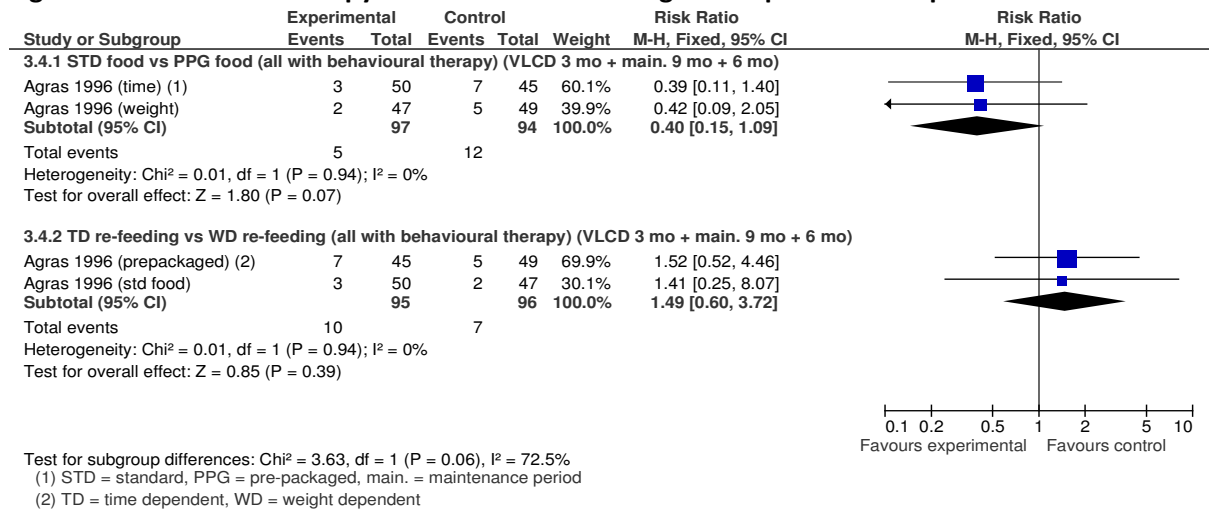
| Study or Subgroup | Experimental Events | Experimental Total | Control Events | Control Total | Weight | Risk Ratio M-H, Fixed, 95% CI |
|---|---|---|---|---|---|---|
| **3.4.1 STD food vs PPG food (all with behavioural therapy) (VLCD 3 mo + main. 9 mo + 6 mo)** | | | | | | |
| Agras 1996 (time) (1) | 3 | 50 | 7 | 45 | 60.1% | 0.39 [0.11, 1.40] |
| Agras 1996 (weight) | 2 | 47 | 5 | 49 | 39.9% | 0.42 [0.09, 2.05] |
| **Subtotal (95% CI)** | | **97** | | **94** | **100.0%** | **0.40 [0.15, 1.09]** |
| Total events | 5 | | 12 | | | |
| Heterogeneity: Chi² = 0.01, df = 1 (P = 0.94); I² = 0% | | | | | | |
| Test for overall effect: Z = 1.80 (P = 0.07) | | | | | | |
| **3.4.2 TD re-feeding vs WD re-feeding (all with behavioural therapy) (VLCD 3 mo + main. 9 mo + 6 mo)** | | | | | | |
| Agras 1996 (prepackaged) (2) | 7 | 45 | 5 | 49 | 69.9% | 1.52 [0.52, 4.46] |
| Agras 1996 (std food) | 3 | 50 | 2 | 47 | 30.1% | 1.41 [0.25, 8.07] |
| **Subtotal (95% CI)** | | **95** | | **96** | **100.0%** | **1.49 [0.60, 3.72]** |
| Total events | 10 | | 7 | | | |
| Heterogeneity: Chi² = 0.01, df = 1 (P = 0.94); I² = 0% | | | | | | |
| Test for overall effect: Z = 0.85 (P = 0.39) | | | | | | |

Risk Ratio
M-H, Fixed, 95% CI

0.1 0.2 0.5 1 2 5 10
Favours experimental Favours control

Test for subgroup differences: Chi² = 3.63, df = 1 (P = 0.06), I² = 72.5%
(1) STD = standard, PPG = pre-packaged, main. = maintenance period
(2) TD = time dependent, WD = weight dependent